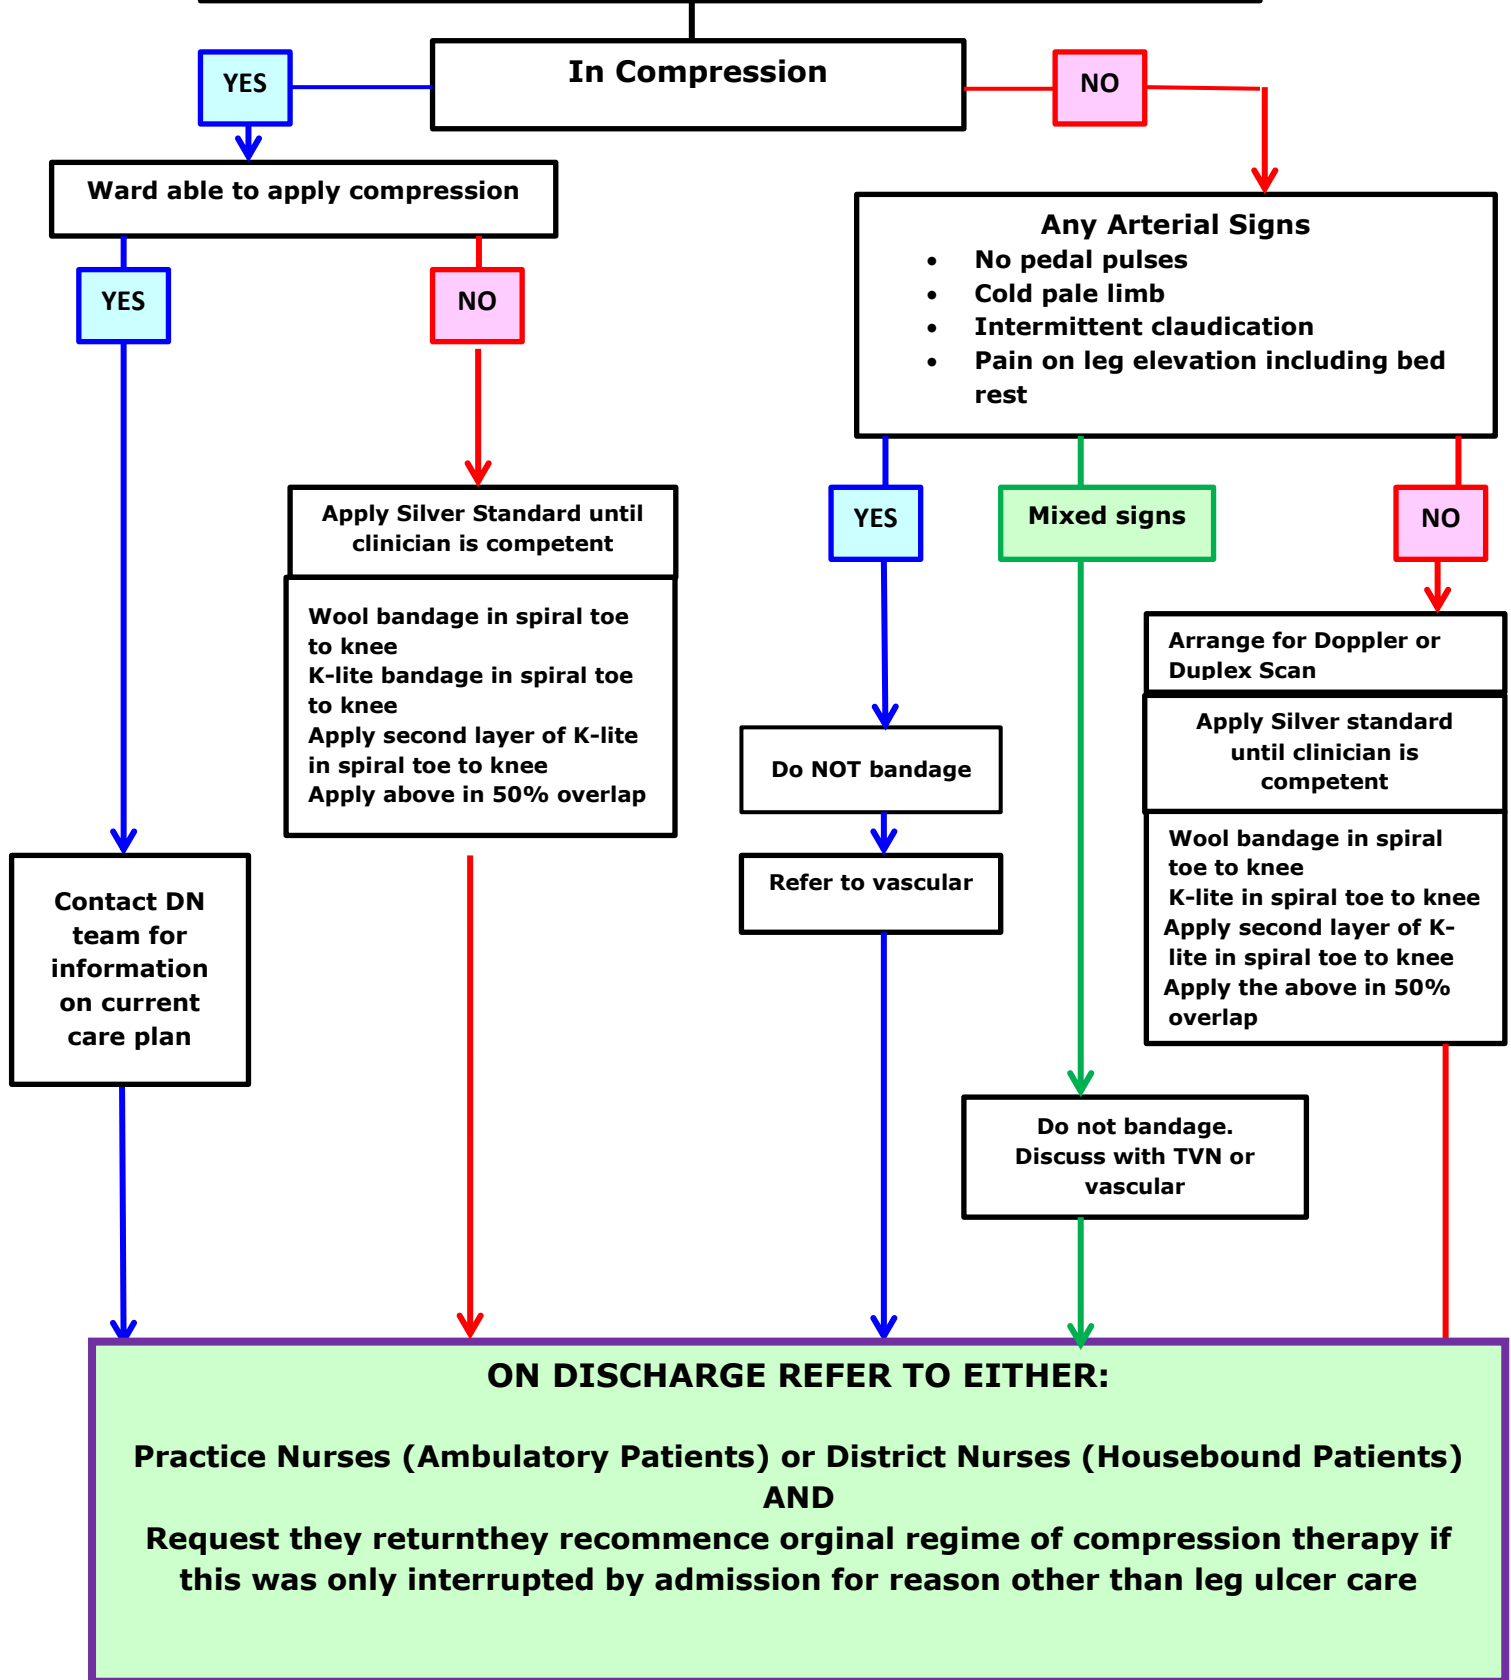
YES

In Compression

NO

Ward able to apply compression

YES

NO

Any Arterial Signs
- No pedal pulses
- Cold pale limb
- Intermittent claudication
- Pain on leg elevation including bed rest

Apply Silver Standard until clinician is competent

Wool bandage in spiral toe to knee
K-lite bandage in spiral toe to knee
Apply second layer of K-lite in spiral toe to knee
Apply above in 50% overlap

YES

Mixed signs

NO

Arrange for Doppler or Duplex Scan

Apply Silver standard until clinician is competent

Wool bandage in spiral toe to knee
K-lite in spiral toe to knee
Apply second layer of K-lite in spiral toe to knee
Apply the above in 50% overlap

Do NOT bandage

Refer to vascular

Contact DN team for information on current care plan

Do not bandage. Discuss with TVN or vascular

ON DISCHARGE REFER TO EITHER:

Practice Nurses (Ambulatory Patients) or District Nurses (Housebound Patients)
AND
Request they returnthey recommence orginal regime of compression therapy if this was only interrupted by admission for reason other than leg ulcer care